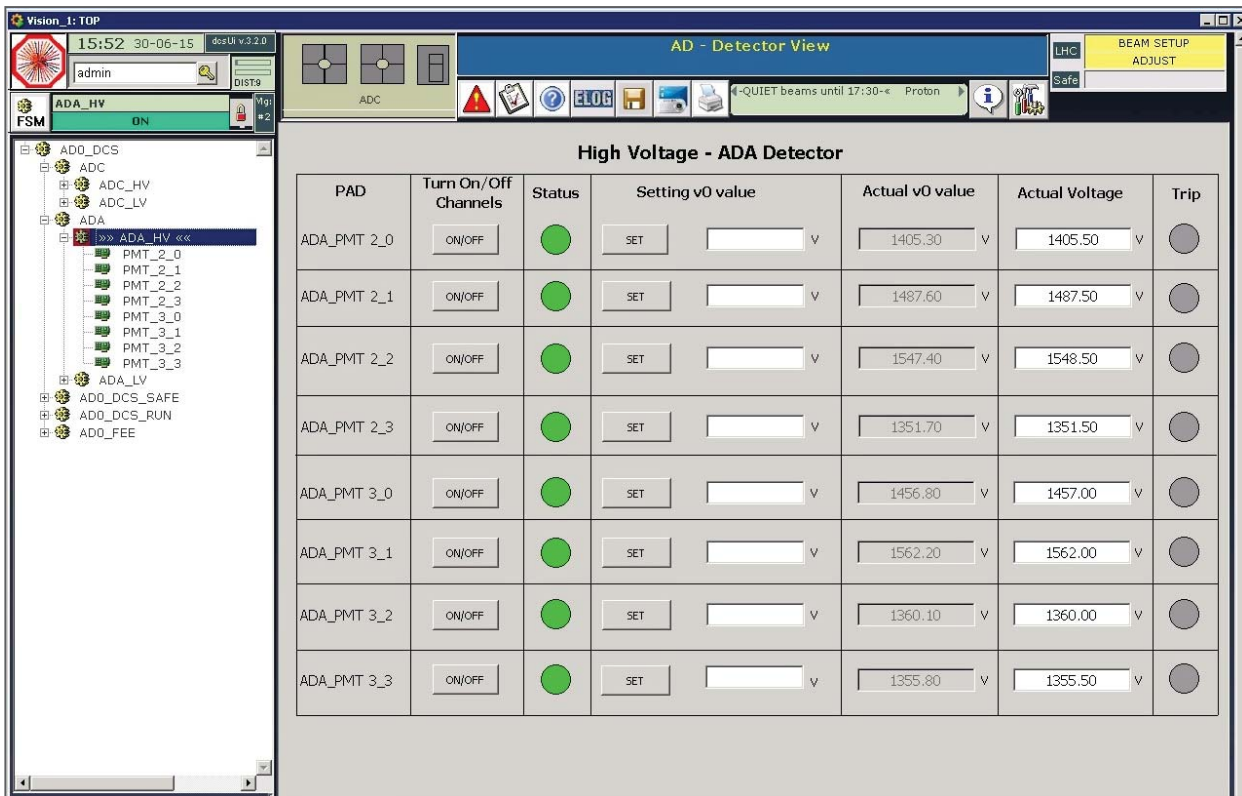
Vision_1: TOP

15:52 30-06-15 dcsUi v.3.2.0
admin
DIST9
ADA_HV
ON
FSM
Mg: #2

ADC

AD - Detector View

ELOG
-QUIET beams until 17:30-« Proton

LHC
Safe
BEAM SETUP ADJUST

AD0_DCS
ADC
ADC_HV
ADC_LV
ADA
»» ADA_HV ««
PMT_2_0
PMT_2_1
PMT_2_2
PMT_2_3
PMT_3_0
PMT_3_1
PMT_3_2
PMT_3_3
ADA_LV
AD0_DCS_SAFE
AD0_DCS_RUN
AD0_FEE

High Voltage - ADA Detector

| PAD | Turn On/Off Channels | Status | Setting v0 value | Actual v0 value | Actual Voltage | Trip |
|---|---|---|---|---|---|---|
| ADA_PMT 2_0 | ON/OFF | | SET V | 1405.30 V | 1405.50 V | |
| ADA_PMT 2_1 | ON/OFF | | SET V | 1487.60 V | 1487.50 V | |
| ADA_PMT 2_2 | ON/OFF | | SET V | 1547.40 V | 1548.50 V | |
| ADA_PMT 2_3 | ON/OFF | | SET V | 1351.70 V | 1351.50 V | |
| ADA_PMT 3_0 | ON/OFF | | SET V | 1456.80 V | 1457.00 V | |
| ADA_PMT 3_1 | ON/OFF | | SET V | 1562.20 V | 1562.00 V | |
| ADA_PMT 3_2 | ON/OFF | | SET V | 1360.10 V | 1360.00 V | |
| ADA_PMT 3_3 | ON/OFF | | SET V | 1355.80 V | 1355.50 V | |